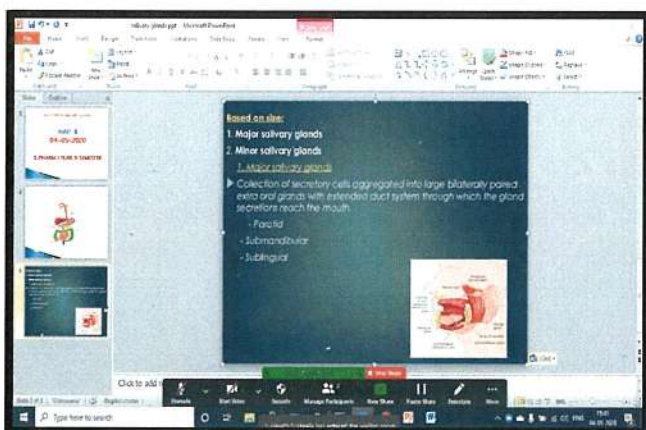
salivary glands.pptx - Microsoft PowerPoint

File Home Insert Design Transitions Animations Slide Show Review View Format

Slides Outline

PART - 8
04-05-2020

Based on size:

1. Major salivary glands

2. Minor salivary glands

1. Major salivary glands

Collection of secretory cells aggregated into large bilaterally paired extra oral glands with extended duct system through which the gland secretions reach the mouth.

- Parotid

- Submandibular

- Sublingual

Click to add notes

Unmute Start Video Security Manage Participants New Share Pause Share Annotate More

Stop Share

Type here to search